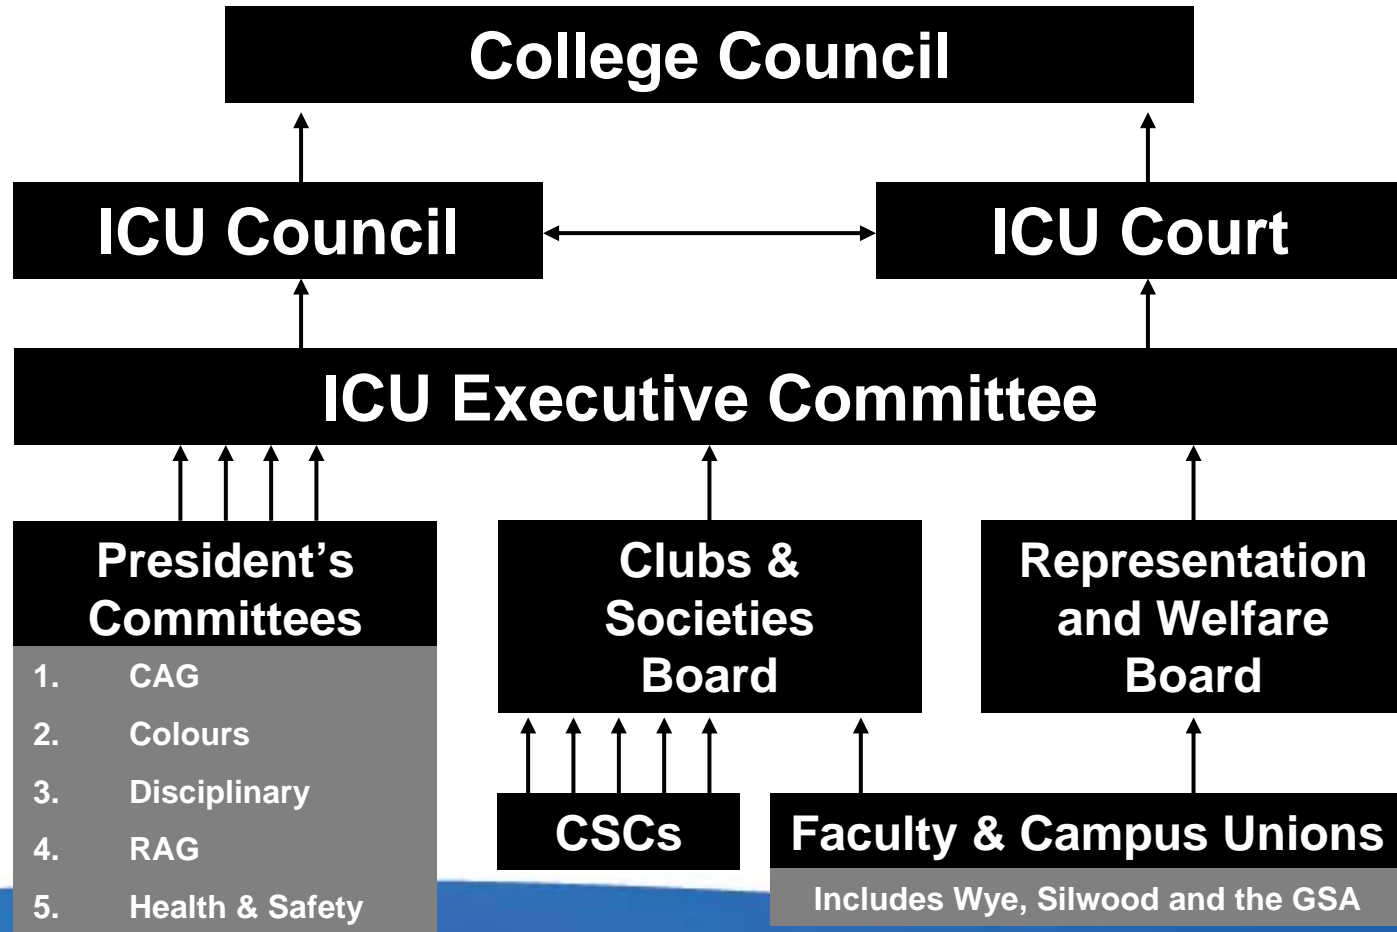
College Council

ICU Council

ICU Court

ICU Executive Committee

President’s Committees

1. CAG
2. Colours
3. Disciplinary
4. RAG
5. Health & Safety

Clubs & Societies Board

Representation and Welfare Board

CSCs

Faculty & Campus Unions

Includes Wye, Silwood and the GSA